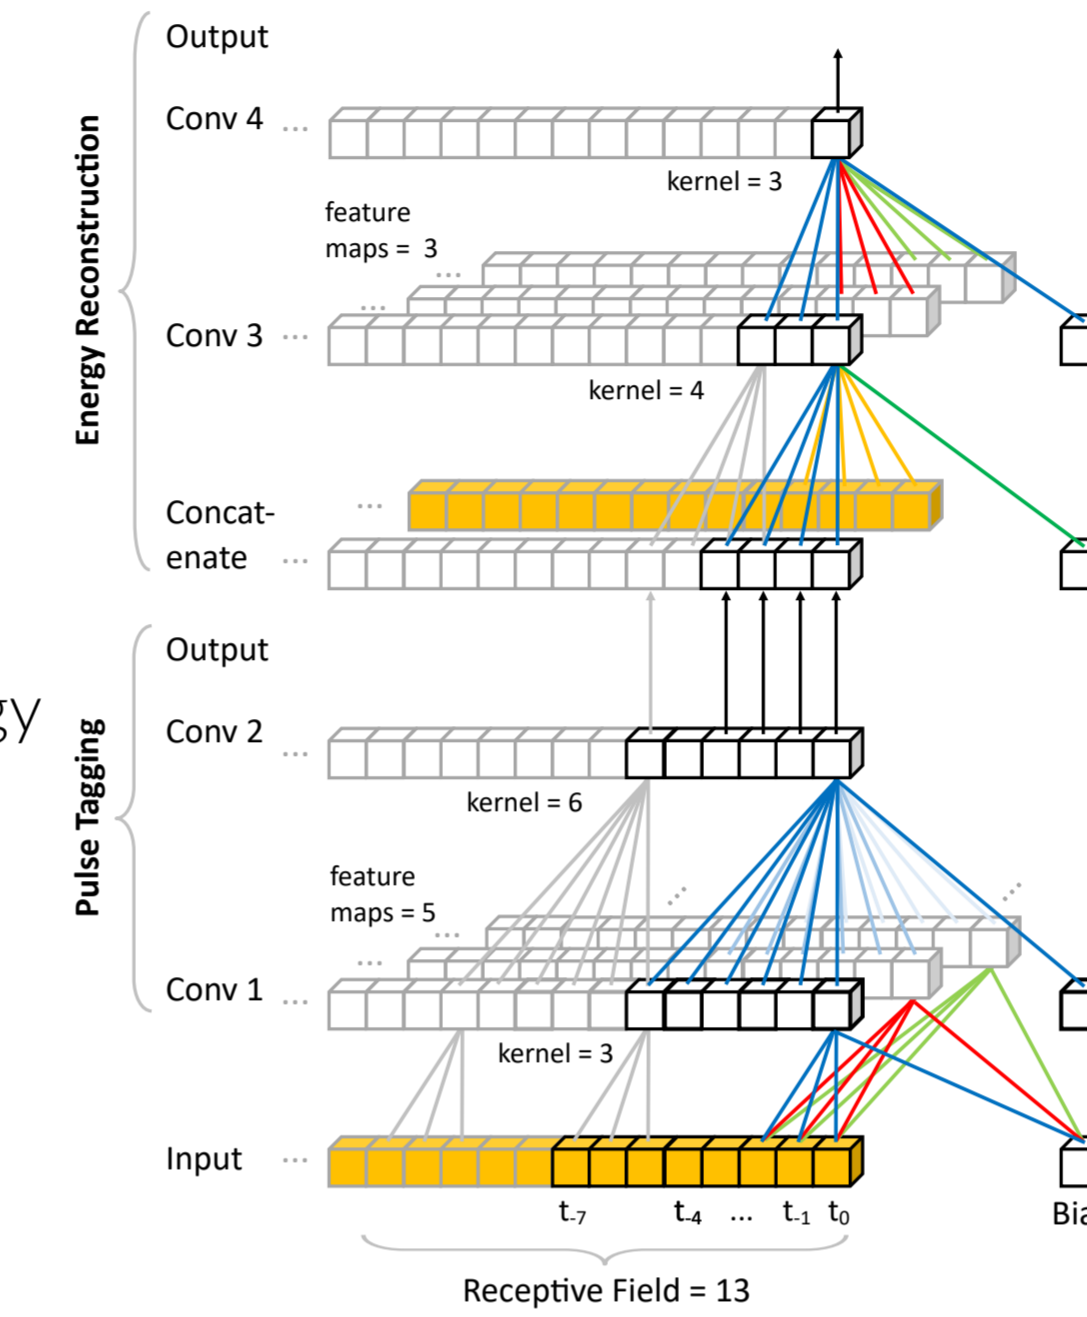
Energy Reconstruction

Output

Conv 4 ...

kernel = 3

feature maps = 3

...

...

Conv 3 ...

kernel = 4

...

Concatenate ...

Pulse Tagging

Output

Conv 2 ...

kernel = 6

feature maps = 5

...

...

Conv 1 ...

kernel = 3

Input ...

$t_{-7}$ $t_{-4}$ ... $t_{-1}$ $t_0$

Receptive Field = 13

gy

Bia